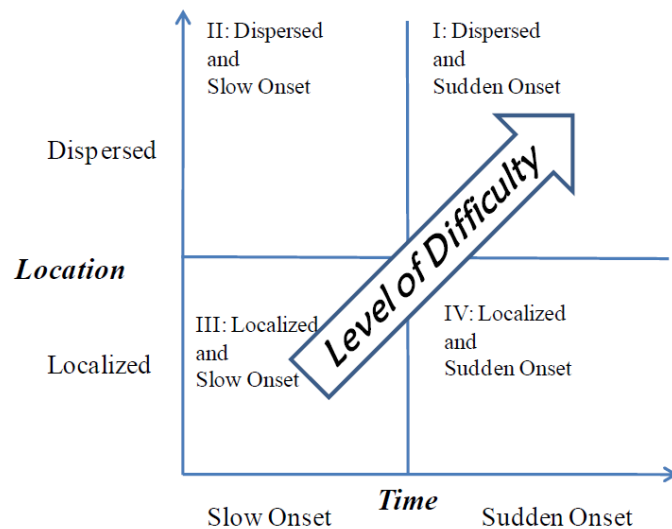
II: Dispersed and Slow Onset

I: Dispersed and Sudden Onset

Dispersed

Location

Level of Difficulty

Localized

III: Localized and Slow Onset

IV: Localized and Sudden Onset

Time

Slow Onset

Sudden Onset